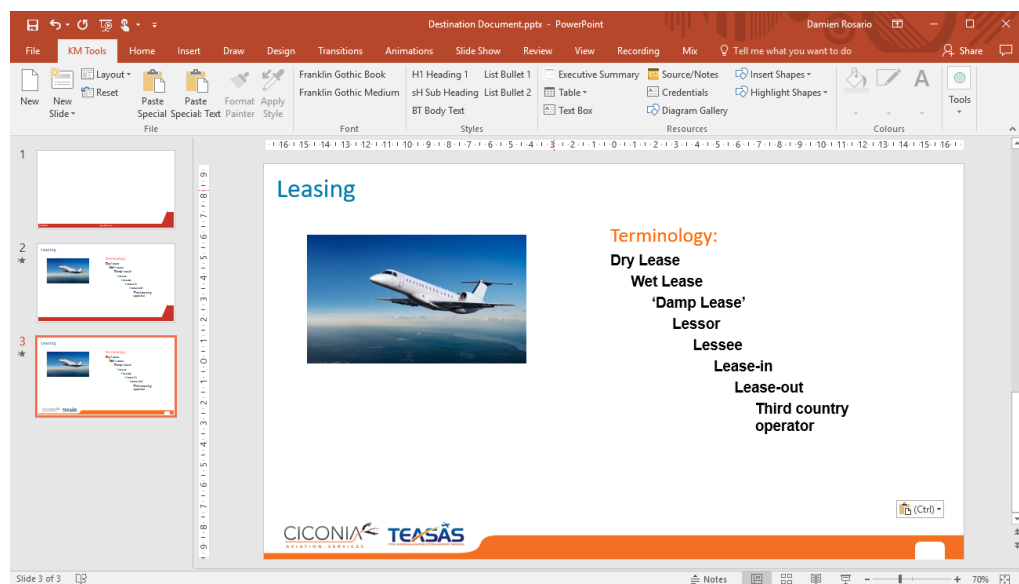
Destination Document.pptx - PowerPoint
Damien Rosario

File KM Tools Home Insert Draw Design Transitions Animations Slide Show Review View Recording Mix Tell me what you want to do Share

New
New Slide
Layout
Reset
Paste Special
Paste Special: Text
Format Painter
Apply Style
File
Franklin Gothic Book
Franklin Gothic Medium
Font
H1 Heading 1
sH Sub Heading
BT Body Text
List Bullet 1
List Bullet 2
Styles
Executive Summary
Table
Text Box
Source/Notes
Credentials
Diagram Gallery
Insert Shapes
Highlight Shapes
Resources
Colours
Tools

1
2
3

Leasing

Terminology:
Dry Lease
Wet Lease
'Damp Lease'
Lessor
Lessee
Lease-in
Lease-out
Third country operator

CICONIA AVIATION SERVICES
TEASAS

(Ctrl)

Slide 3 of 3
Notes
70%